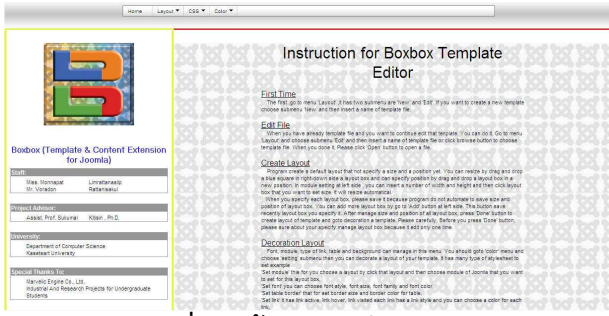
Home Layout ▼ CSS ▼ Color ▼

Boxbox (Template & Content Extension for Joomla)

Staff:
Miss. Monnapat Limrattanasilp
Mr. Voradon Rattanasakul

Project Advisor:
Assist. Prof. Sukumal Kitisin , Ph.D.

University:
Department of Computer Science
Kasetsart University

Special Thanks To:
Marvelic Engine Co., Ltd.
Industrial And Research Projects for Undergraduate Students

Instruction for Boxbox Template Editor

First Time
The first go to menu 'Layout' .It has two submenu are 'New' and 'Edit'. If you want to create a new template choose submenu 'New' and then insert a name of template file.

Edit File
When you have already template file and you want to continue edit that template. You can do it. Go to menu 'Layout' and choose submenu 'Edit' and then insert a name of template file or click browse button to choose template file. When you done it. Please click 'Open' button to open a file.

Create Layout
Program create a default layout that not specify a size and a position yet. You can resize by drag and drop a blue square in right-down side a layout box and can specify position by drag and drop a layout box in a new position. In module setting at left side , you can insert a number of width and height and then click layout box that you want to set size. It will resize automatical.
When you specify each layout box, please save it because program do not automate to save size and position of layout box. You can add more layout box by go to 'Add' button at left side. This button save recently layout box you specify it. After manage size and position of all layout box, press 'Done' button to create layout of template and goto decoration a template. Please carefully. Before you press 'Done' button, please sure about your specify manage layout box because it edit only one time.

Decoration Layout
Font, module, type of link, table and background can manage in this menu. You should goto 'color' menu and choose 'setting' submenu then you can decorate a layout of your template. It has many type of stylesheet to set example :
'Set module' this for you choose a layout by click that layout and then choose module of Joomla that you want to set for this layout box.
'Set font' you can choose font style, font size, font family and font color.
'Set table border' that for set border size and border color for table.
'Set link' it has link active, link hover, link visited each link has a link style and you can choose a color for each link.